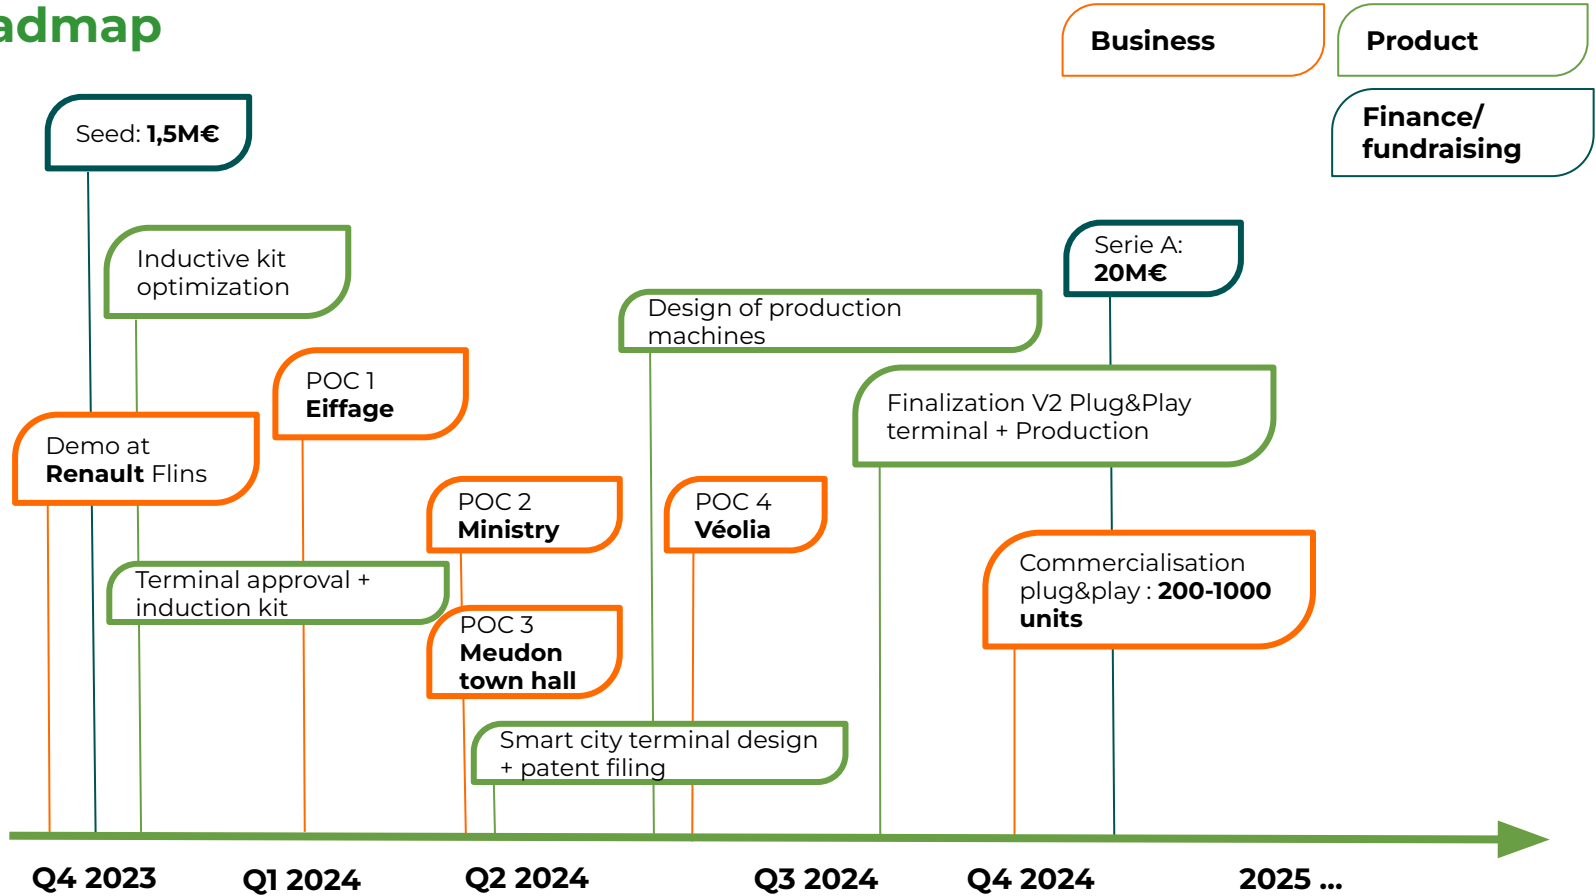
admap

Business

Product

Finance/ fundraising

Seed: **1,5M€**

Inductive kit optimization

POC 1 **Eiffage**

Demo at **Renault** Flins

Design of production machines

Serie A: **20M€**

Finalization V2 Plug&Play terminal + Production

POC 2 **Ministry**

POC 4 **Véolia**

Terminal approval + induction kit

POC 3 **Meudon town hall**

Commercialisation plug&play : **200-1000 units**

Smart city terminal design + patent filing

Q4 2023

Q1 2024

Q2 2024

Q3 2024

Q4 2024

2025 ...